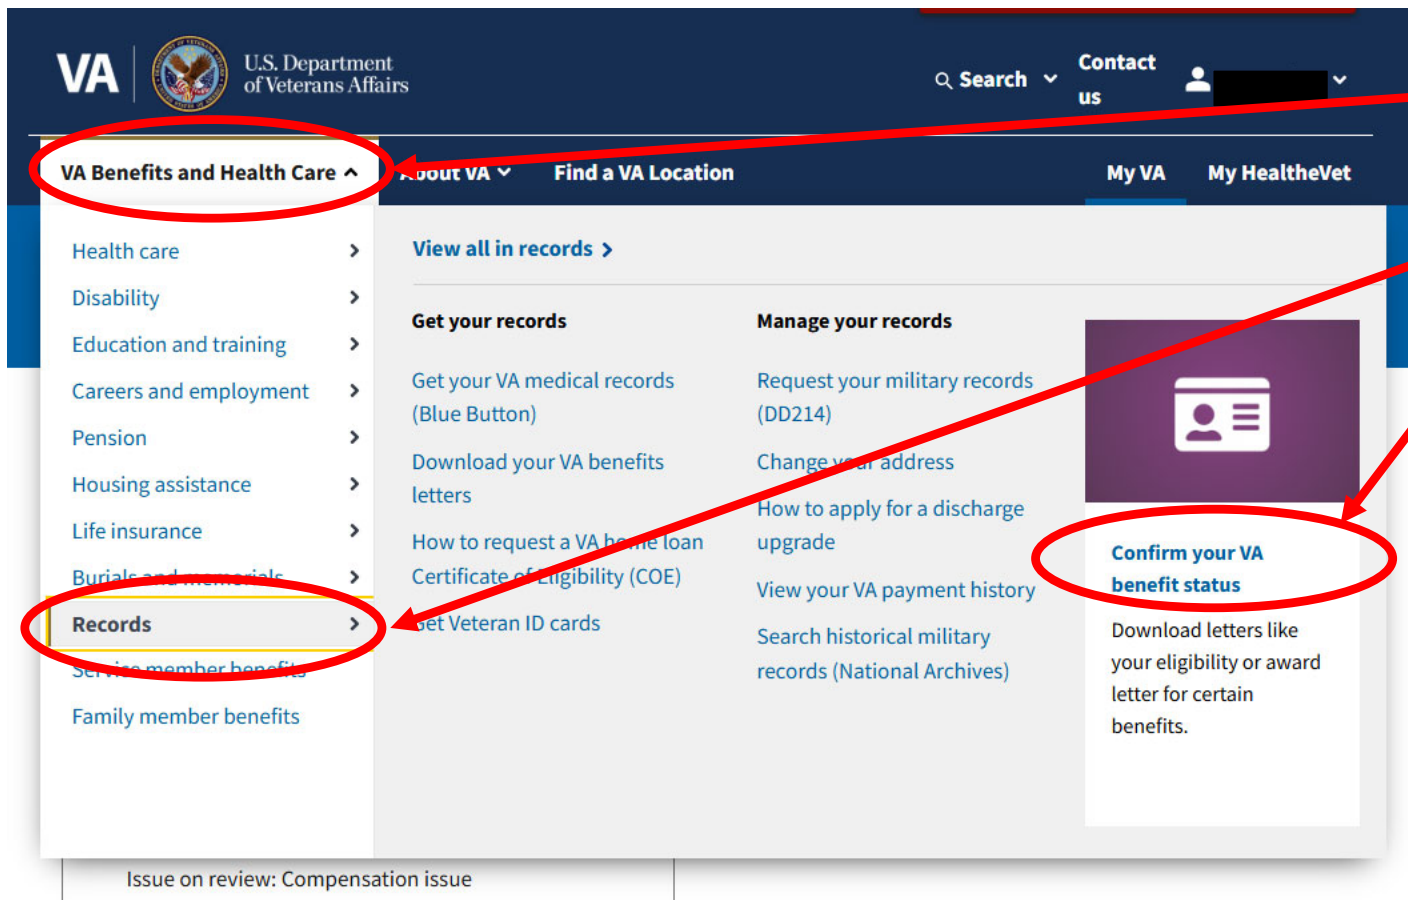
VA U.S. Department of Veterans Affairs

Search

Contact us

VA Benefits and Health Care

About VA

Find a VA Location

My VA

My HealtheVet

Health care

Disability

Education and training

Careers and employment

Pension

Housing assistance

Life insurance

Burials and memorials

Records

Service member benefits

Family member benefits

View all in records

Get your records

Get your VA medical records (Blue Button)

Download your VA benefits letters

How to request a VA home loan Certificate of Eligibility (COE)

Get Veteran ID cards

Manage your records

Request your military records (DD214)

Change your address

How to apply for a discharge upgrade

View your VA payment history

Search historical military records (National Archives)

Confirm your VA benefit status

Download letters like your eligibility or award letter for certain benefits.

Issue on review: Compensation issue